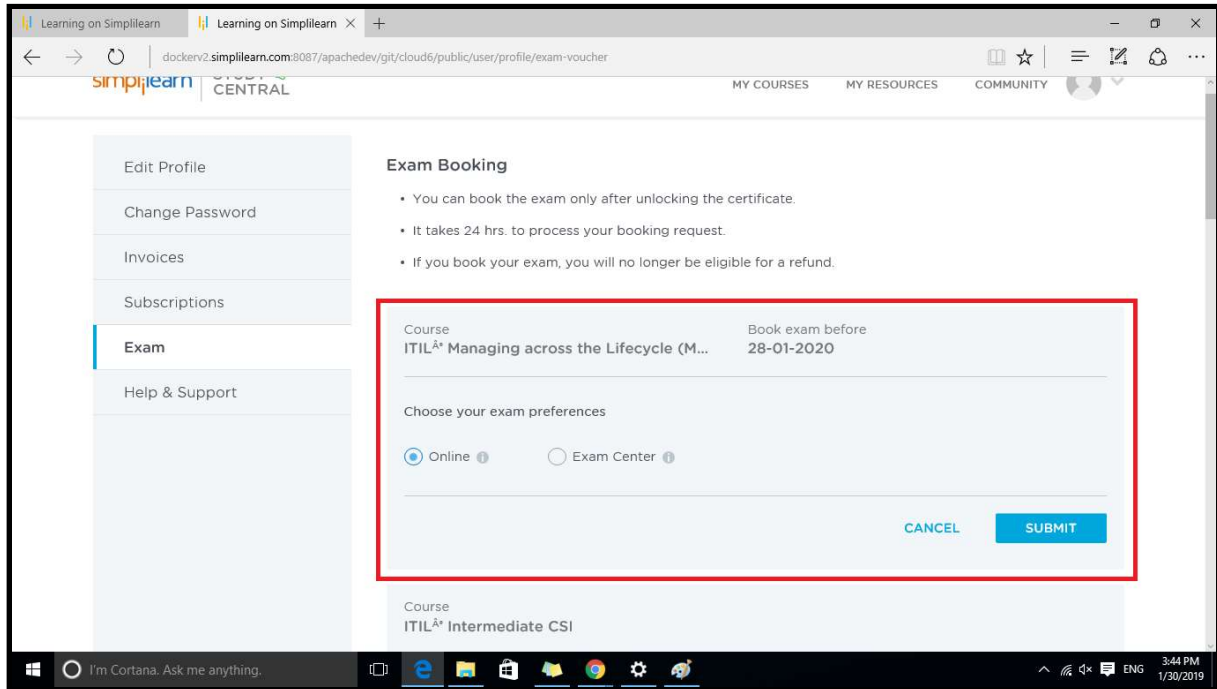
Learning on Simplilearn
Learning on Simplilearn ×
+
dockerv2.simplilearn.com:8087/apachedev/git/cloud6/public/user/profile/exam-voucher

simplilearn | STUDY CENTRAL
MY COURSES
MY RESOURCES
COMMUNITY

Edit Profile
Change Password
Invoices
Subscriptions
Exam
Help & Support

Exam Booking

• You can book the exam only after unlocking the certificate.
• It takes 24 hrs. to process your booking request.
• If you book your exam, you will no longer be eligible for a refund.

Course
ITILÂ® Managing across the Lifecycle (M...
Book exam before
28-01-2020

Choose your exam preferences

Online
Exam Center

CANCEL
SUBMIT

Course
ITILÂ® Intermediate CSI

I'm Cortana. Ask me anything.
ENG
3:44 PM
1/30/2019